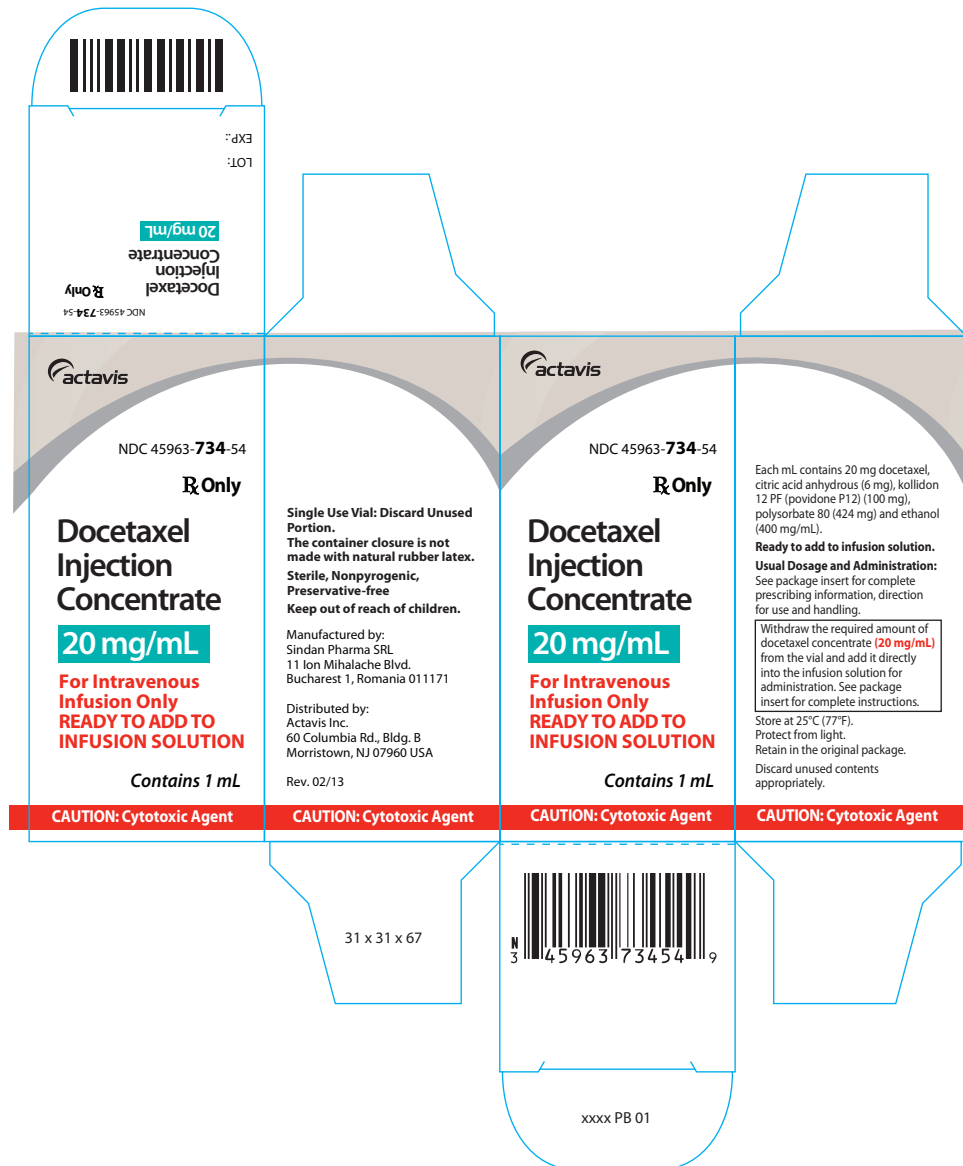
EXP.:
LOT:

20 mg/mL
Concentrate
Injection
Docetaxel
℞ Only
NDC 45963-734-54

actavis

NDC 45963-734-54

℞ Only

Docetaxel Injection Concentrate

20 mg/mL

For Intravenous Infusion Only
READY TO ADD TO INFUSION SOLUTION

Contains 1 mL

CAUTION: Cytotoxic Agent

Single Use Vial: Discard Unused Portion.
The container closure is not made with natural rubber latex.

Sterile, Nonpyrogenic, Preservative-free

Keep out of reach of children.

Manufactured by:
Sindan Pharma SRL
11 Ion Mihalache Blvd.
Bucharest 1, Romania 011171

Distributed by:
Actavis Inc.
60 Columbia Rd., Bldg. B
Morristown, NJ 07960 USA

Rev. 02/13

CAUTION: Cytotoxic Agent

actavis

NDC 45963-734-54

℞ Only

Docetaxel Injection Concentrate

20 mg/mL

For Intravenous Infusion Only
READY TO ADD TO INFUSION SOLUTION

Contains 1 mL

CAUTION: Cytotoxic Agent

Each mL contains 20 mg docetaxel, citric acid anhydrous (6 mg), kollidon 12 PF (povidone P12) (100 mg), polysorbate 80 (424 mg) and ethanol (400 mg/mL).

Ready to add to infusion solution.

Usual Dosage and Administration: See package insert for complete prescribing information, direction for use and handling.

Withdraw the required amount of docetaxel concentrate (20 mg/mL) from the vial and add it directly into the infusion solution for administration. See package insert for complete instructions.

Store at 25°C (77°F).
Protect from light.
Retain in the original package.

Discard unused contents appropriately.

CAUTION: Cytotoxic Agent

31 x 31 x 67

N
3 45963 73454 9

xxxx PB 01